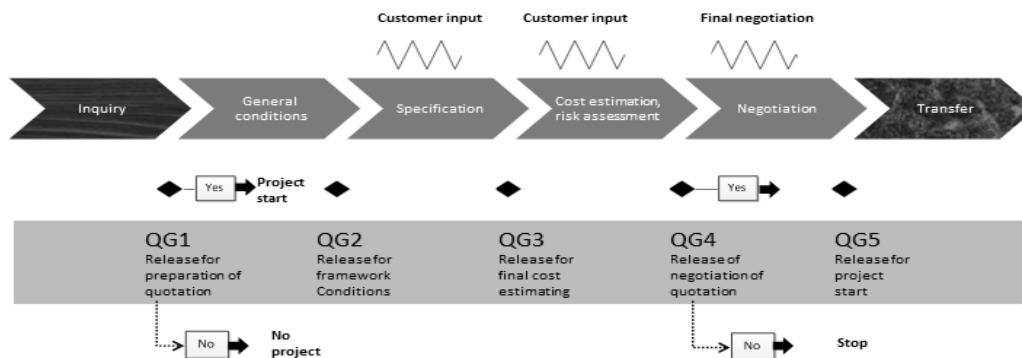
Customer input

Customer input

Final negotiation

Inquiry

General conditions

Specification

Cost estimation, risk assessment

Negotiation

Transfer

Yes

Project start

Yes

QG1
Release for preparation of quotation

QG2
Release for framework Conditions

QG3
Release for final cost estimating

QG4
Release of negotiation of quotation

QG5
Release for project start

No

No project

No

Stop